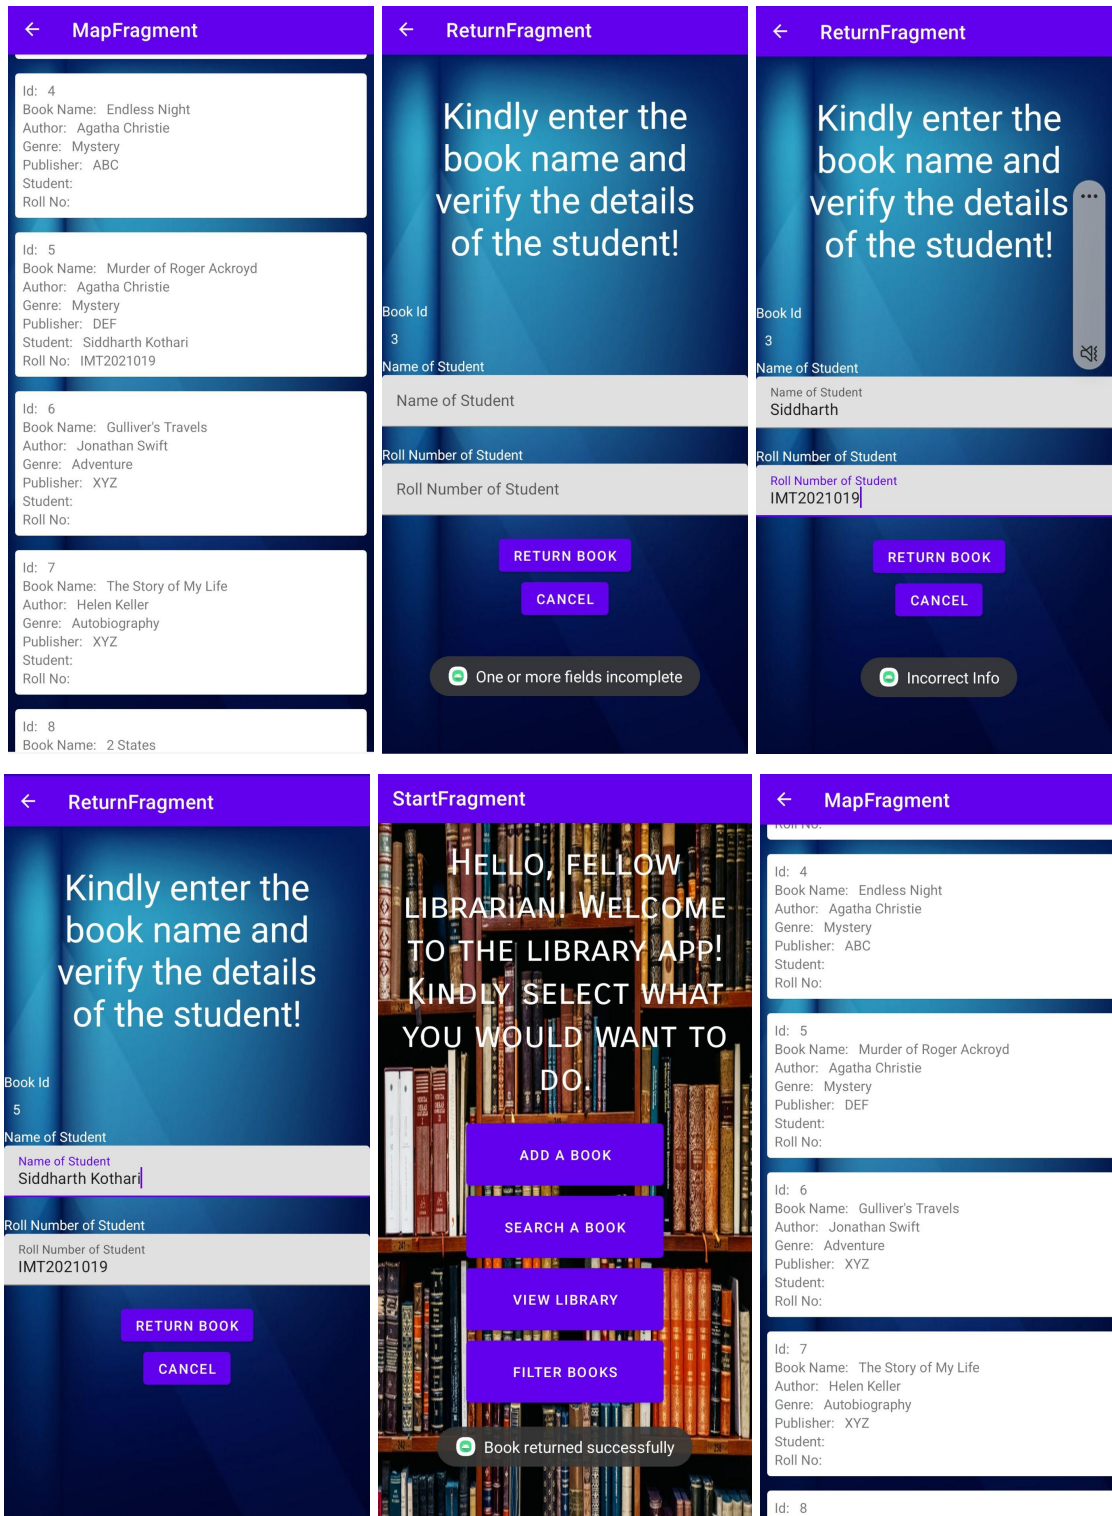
MapFragment

Id: 4
Book Name: Endless Night
Author: Agatha Christie
Genre: Mystery
Publisher: ABC
Student:
Roll No:

Id: 5
Book Name: Murder of Roger Ackroyd
Author: Agatha Christie
Genre: Mystery
Publisher: DEF
Student: Siddharth Kothari
Roll No: IMT2021019

Id: 6
Book Name: Gulliver's Travels
Author: Jonathan Swift
Genre: Adventure
Publisher: XYZ
Student:
Roll No:

Id: 7
Book Name: The Story of My Life
Author: Helen Keller
Genre: Autobiography
Publisher: XYZ
Student:
Roll No:

Id: 8
Book Name: 2 States

ReturnFragment

Kindly enter the book name and verify the details of the student!

Book Id
3
Name of Student
Name of Student
Roll Number of Student
Roll Number of Student
RETURN BOOK
CANCEL
One or more fields incomplete

ReturnFragment

Kindly enter the book name and verify the details of the student!

Book Id
3
Name of Student
Name of Student
Siddharth
Roll Number of Student
Roll Number of Student
IMT2021019
RETURN BOOK
CANCEL
Incorrect Info

ReturnFragment

Kindly enter the book name and verify the details of the student!

Book Id
5
Name of Student
Name of Student
Siddharth Kothari
Roll Number of Student
Roll Number of Student
IMT2021019
RETURN BOOK
CANCEL

StartFragment

HELLO, FELLOW LIBRARIAN! WELCOME TO THE LIBRARY APP! KINDLY SELECT WHAT YOU WOULD WANT TO DO.

ADD A BOOK
SEARCH A BOOK
VIEW LIBRARY
FILTER BOOKS
Book returned successfully

MapFragment

Roll No:

Id: 4
Book Name: Endless Night
Author: Agatha Christie
Genre: Mystery
Publisher: ABC
Student:
Roll No:

Id: 5
Book Name: Murder of Roger Ackroyd
Author: Agatha Christie
Genre: Mystery
Publisher: DEF
Student:
Roll No:

Id: 6
Book Name: Gulliver's Travels
Author: Jonathan Swift
Genre: Adventure
Publisher: XYZ
Student:
Roll No:

Id: 7
Book Name: The Story of My Life
Author: Helen Keller
Genre: Autobiography
Publisher: XYZ
Student:
Roll No:

Id: 8